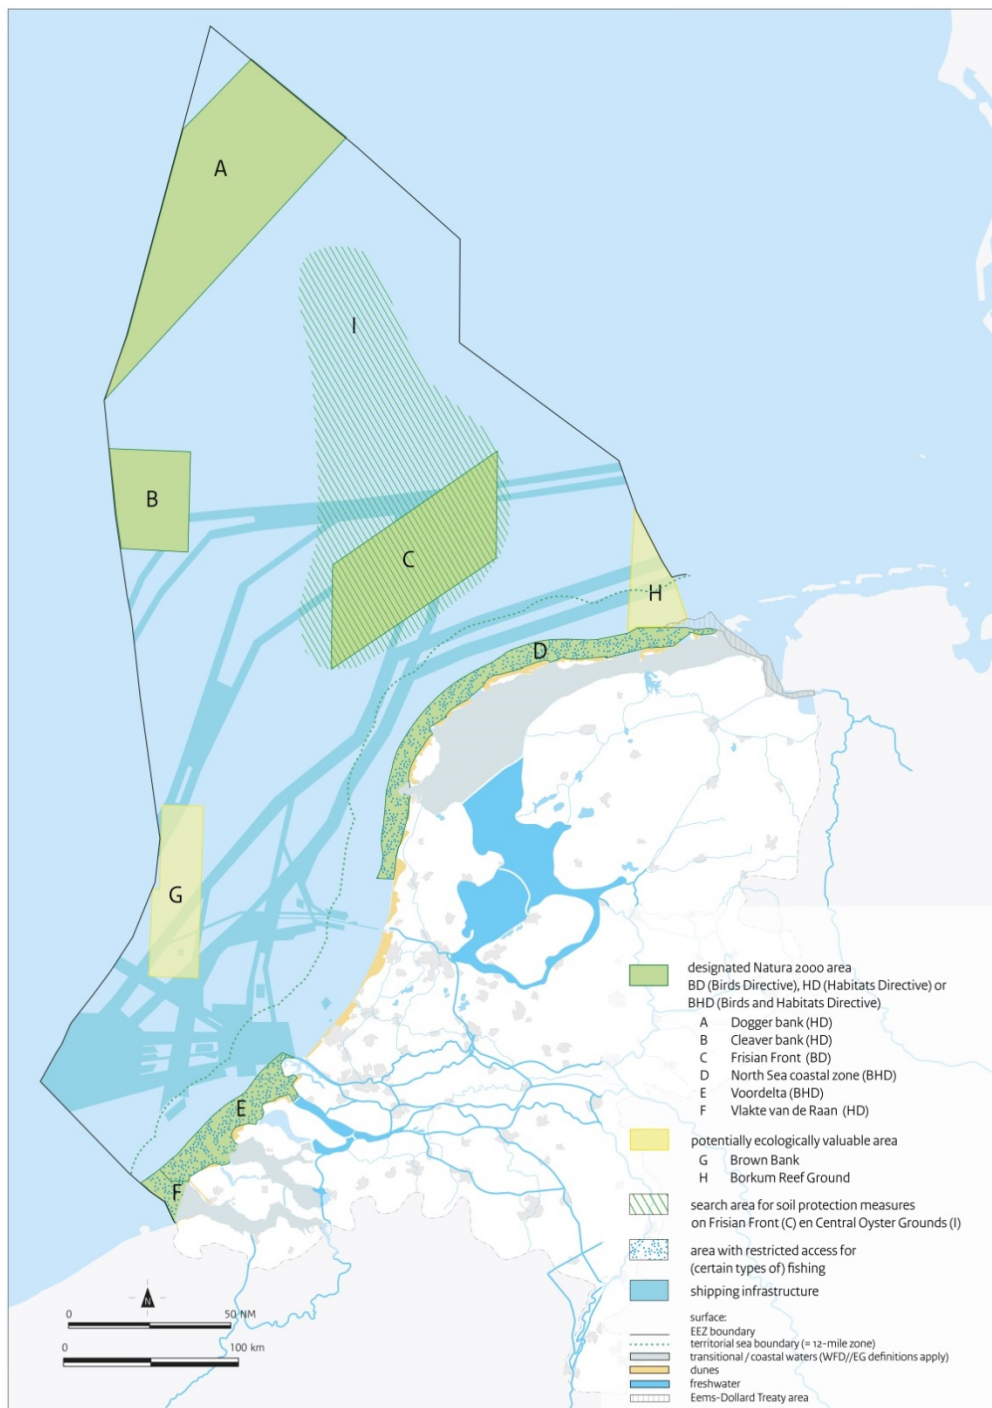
A

I

B

C

H

D

G

E

F

designated Natura 2000 area
BD (Birds Directive), HD (Habitats Directive) or BHD (Birds and Habitats Directive)

| | |
|---|---|
| A | Dogger bank (HD) |
| B | Cleaver bank (HD) |
| C | Frisian Front (BD) |
| D | North Sea coastal zone (BHD) |
| E | Voordelta (BHD) |
| F | Vlakte van de Raan (HD) |

potentially ecologically valuable area

| | |
|---|---|
| G | Brown Bank |
| H | Borkum Reef Ground |

search area for soil protection measures on Frisian Front (C) en Central Oyster Grounds (I)

area with restricted access for (certain types of) fishing

shipping infrastructure

surface:
EEZ boundary
territorial sea boundary (= 12-mile zone)
transitional / coastal waters (WFD//EG definitions apply)
dunes
freshwater
Eems-Dollard Treaty area

N

0 50 NM

0 100 km